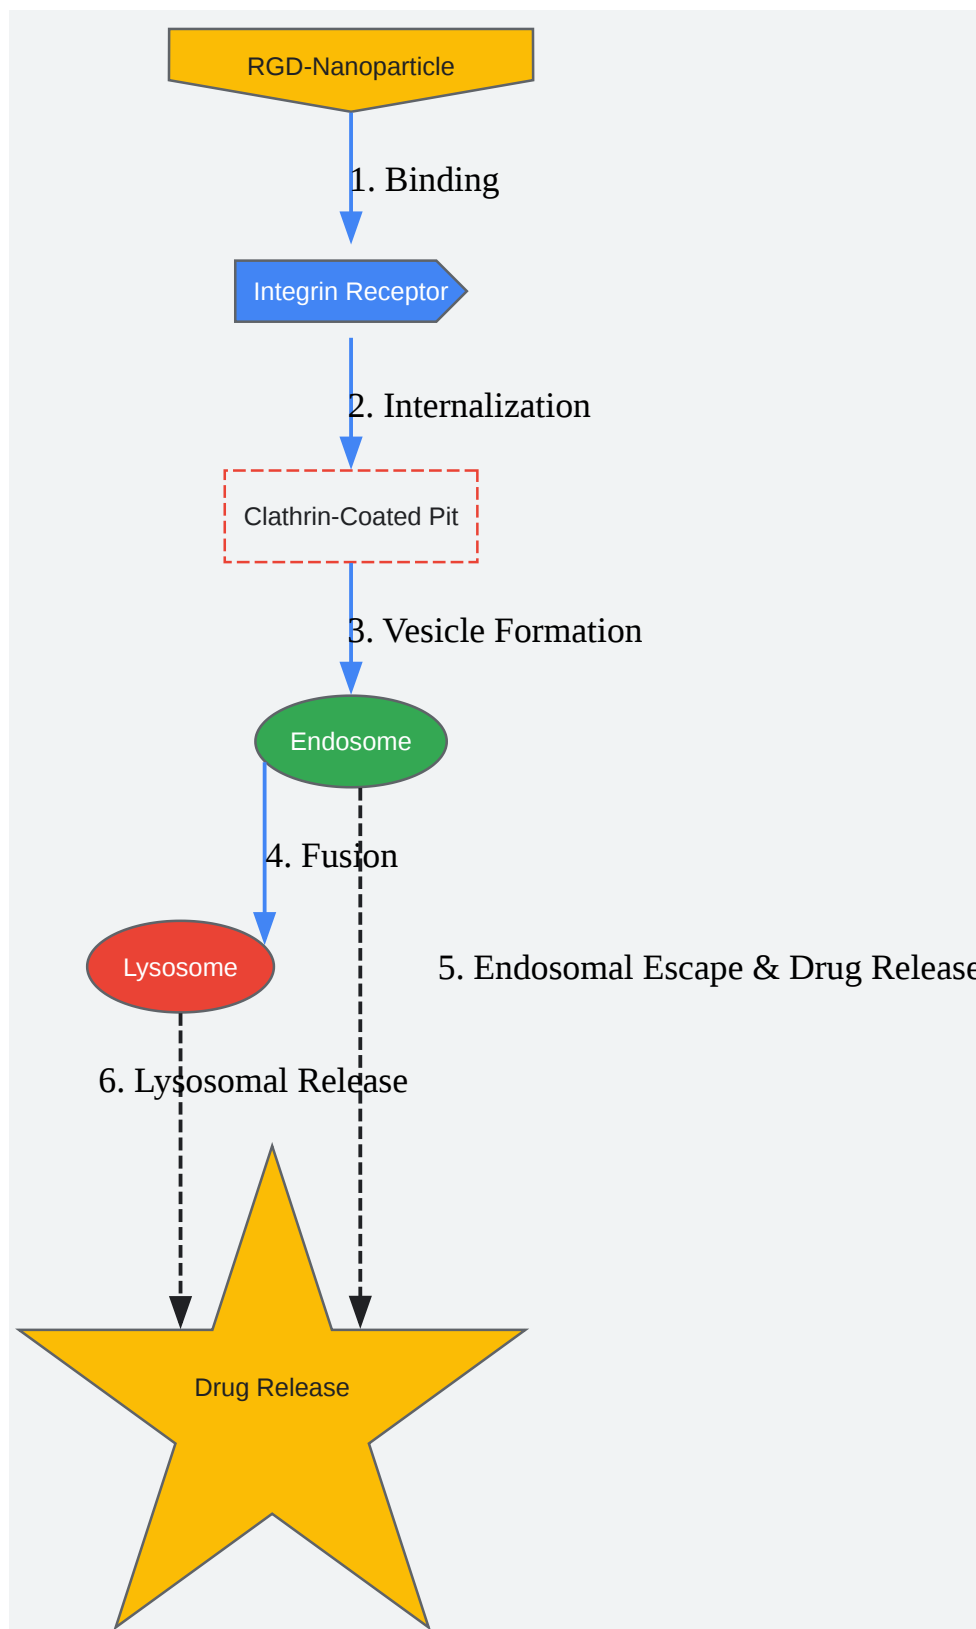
RGD-Nanoparticle

1. Binding

Integrin Receptor

2. Internalization

Clathrin-Coated Pit

3. Vesicle Formation

Endosome

4. Fusion

Lysosome

5. Endosomal Escape & Drug Release

6. Lysosomal Release

Drug Release